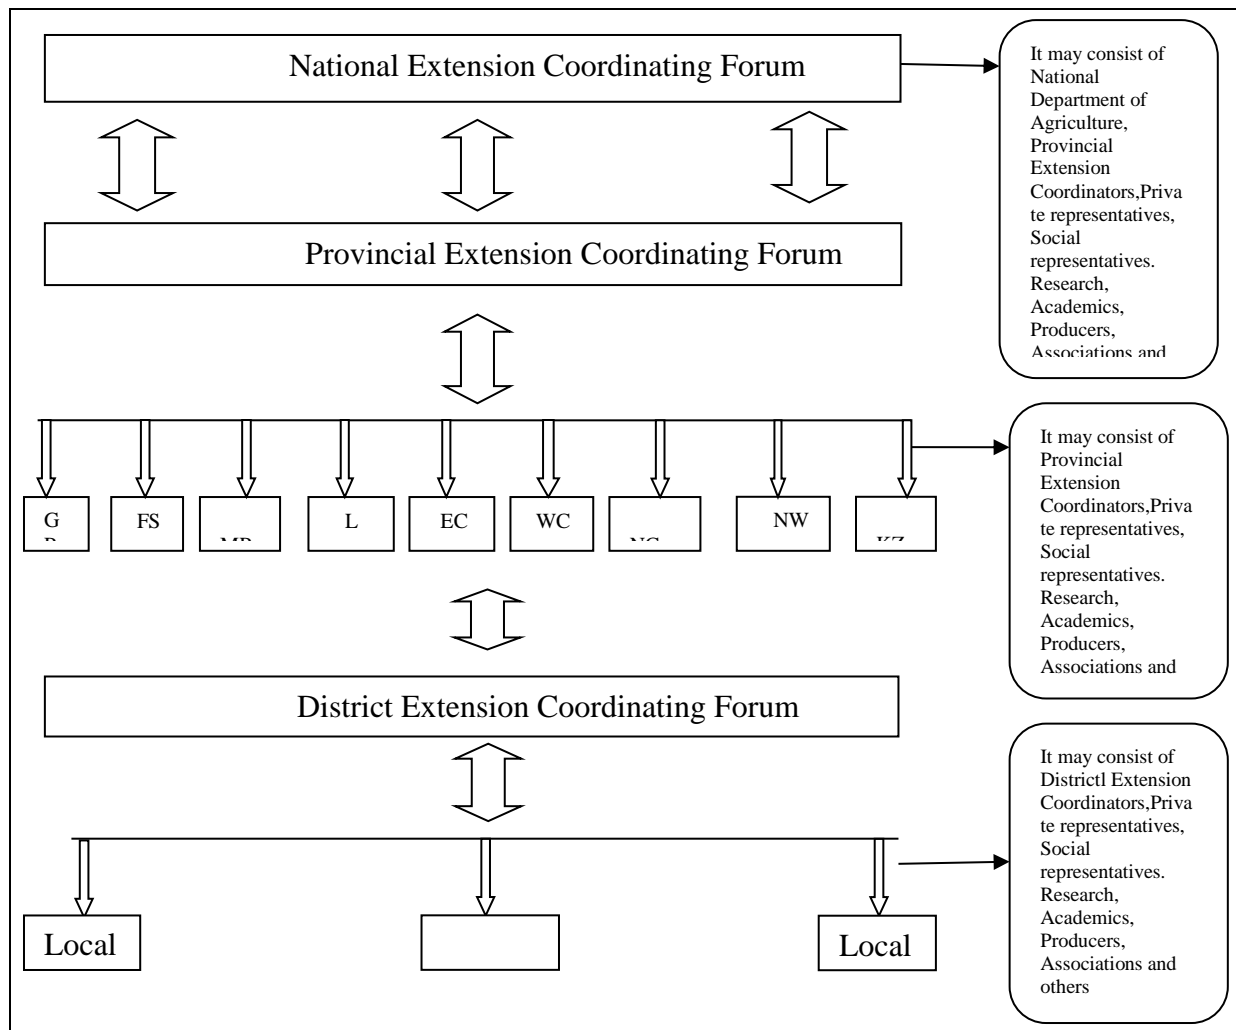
National Extension Coordinating Forum

It may consist of National Department of Agriculture, Provincial Extension Coordinators,Private representatives, Social representatives. Research, Academics, Producers, Associations and

Provincial Extension Coordinating Forum

G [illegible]

FS

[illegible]

L

EC

WC

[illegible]

NW

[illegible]

It may consist of Provincial Extension Coordinators,Private representatives, Social representatives. Research, Academics, Producers, Associations and

District Extension Coordinating Forum

It may consist of Districtl Extension Coordinators,Private representatives, Social representatives. Research, Academics, Producers, Associations and others

Local

Local